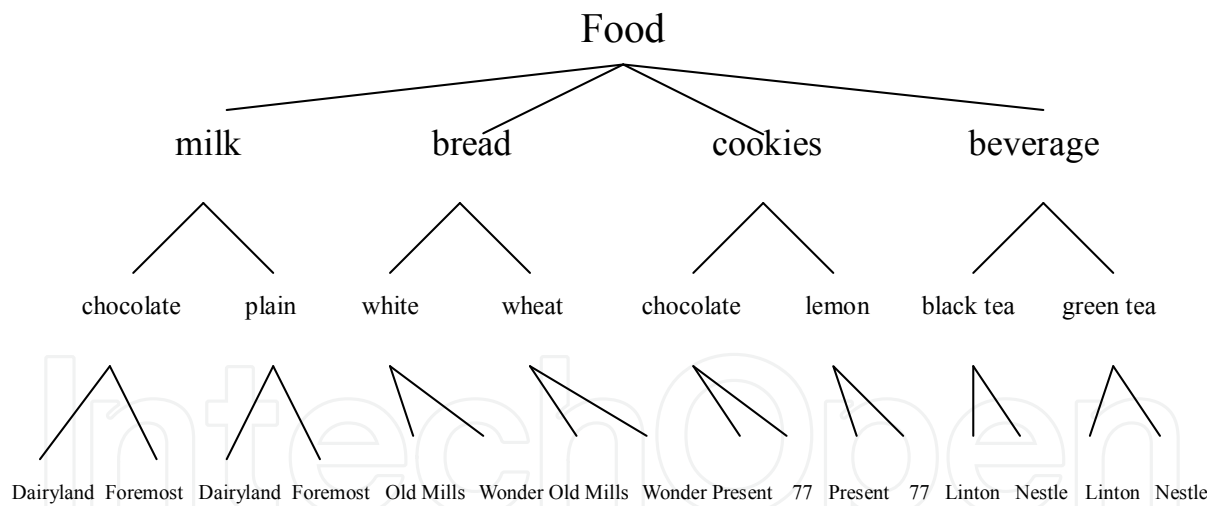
Food

milk bread cookies beverage

chocolate plain white wheat chocolate lemon black tea green tea

Dairyland Foremost Dairyland Foremost Old Mills Wonder Old Mills Wonder Present 77 Present 77 Linton Nestle Linton Nestle

IntechOpen